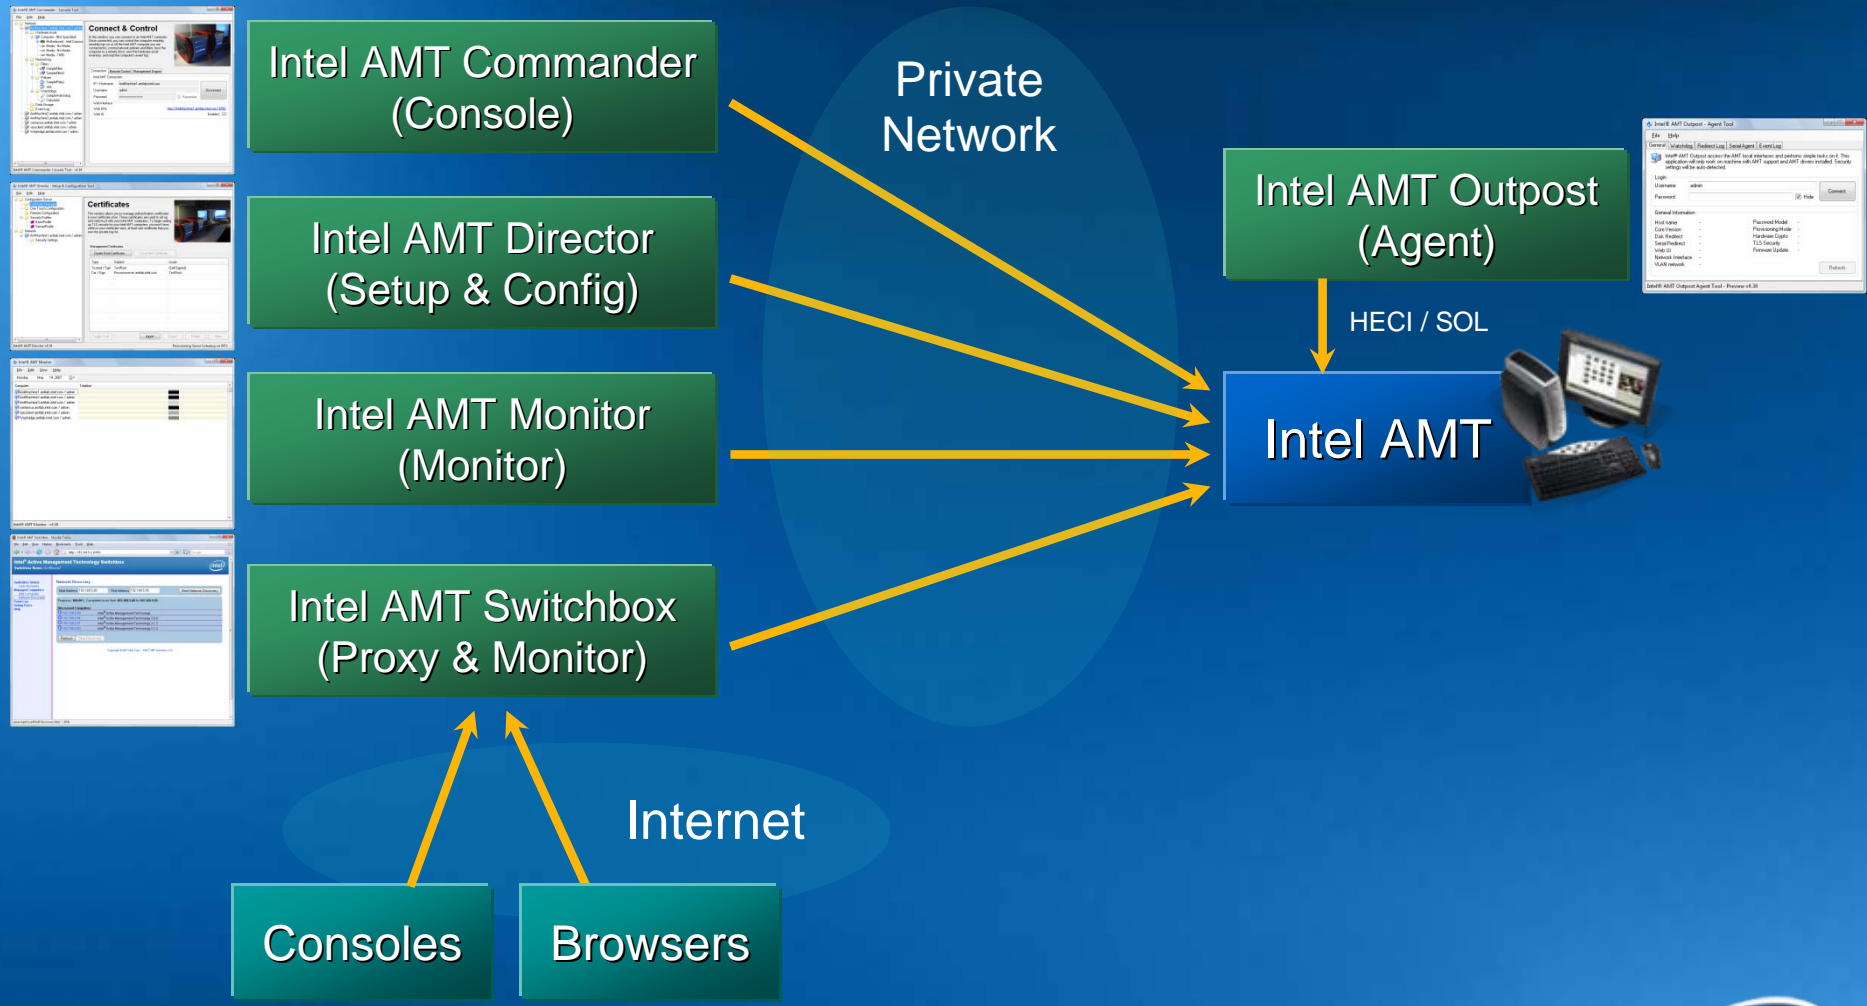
Intel AMT Commander (Console)

Intel AMT Director (Setup & Config)

Intel AMT Monitor (Monitor)

Intel AMT Switchbox (Proxy & Monitor)

Private Network

Intel AMT Outpost (Agent)

HECI / SOL

Intel AMT

Internet

Consoles

Browsers